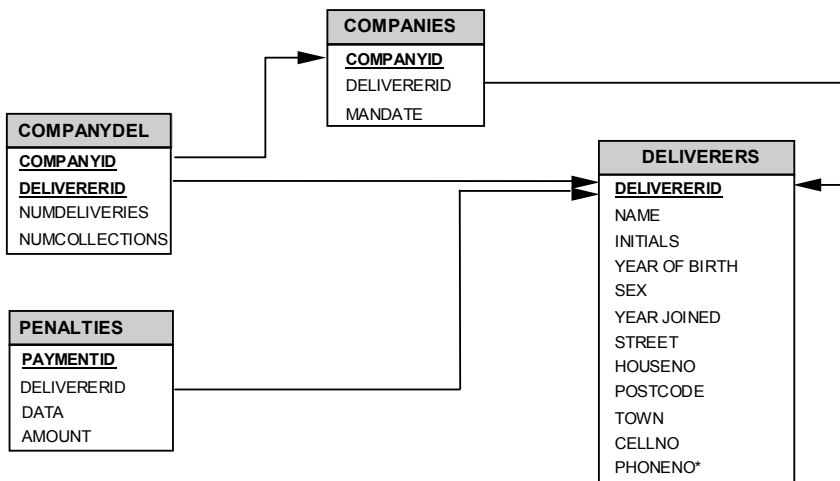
COMPANIES
COMPANYID
DELIVERERID
MANDATE

COMPANYDEL
COMPANYID
DELIVERERID
NUMDELIVERIES
NUMCOLLECTIONS

DELIVERERS
DELIVERERID
NAME
INITIALS
YEAR OF BIRTH
SEX
YEAR JOINED
STREET
HOUSENO
POSTCODE
TOWN
CELLNO
PHONENO*

PENALTIES
PAYMENTID
DELIVERERID
DATA
AMOUNT